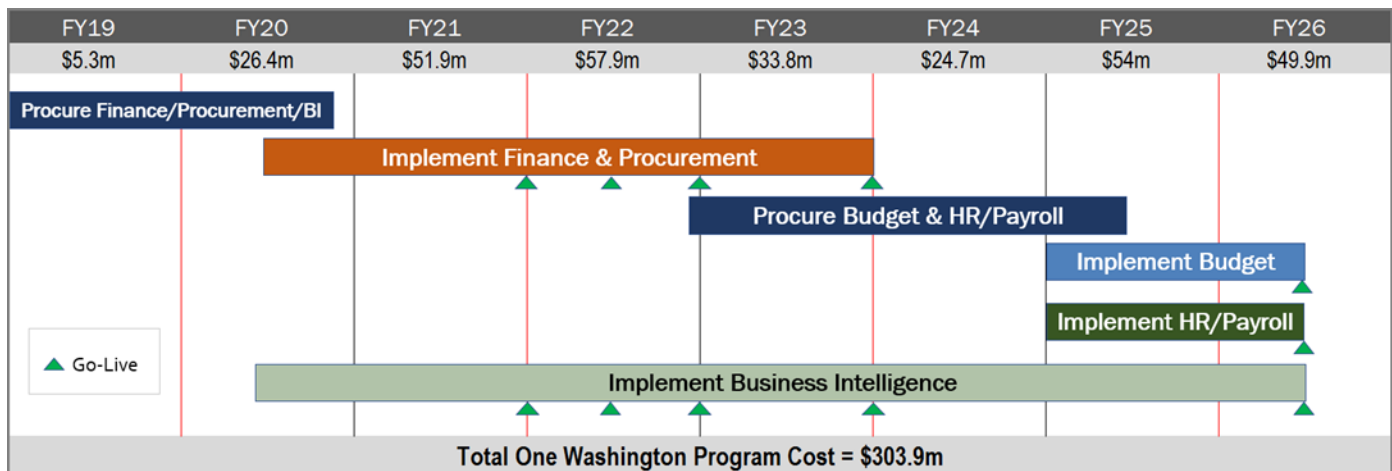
| FY19 | FY20 | FY21 | FY22 | FY23 | FY24 | FY25 | FY26 |
|---|---|---|---|---|---|---|---|
| \$5.3m | \$26.4m | \$51.9m | \$57.9m | \$33.8m | \$24.7m | \$54m | \$49.9m |

Procure Finance/Procurement/BI

Implement Finance & Procurement

Procure Budget & HR/Payroll

Implement Budget

Implement HR/Payroll

Go-Live

Implement Business Intelligence

Total One Washington Program Cost = \$303.9m